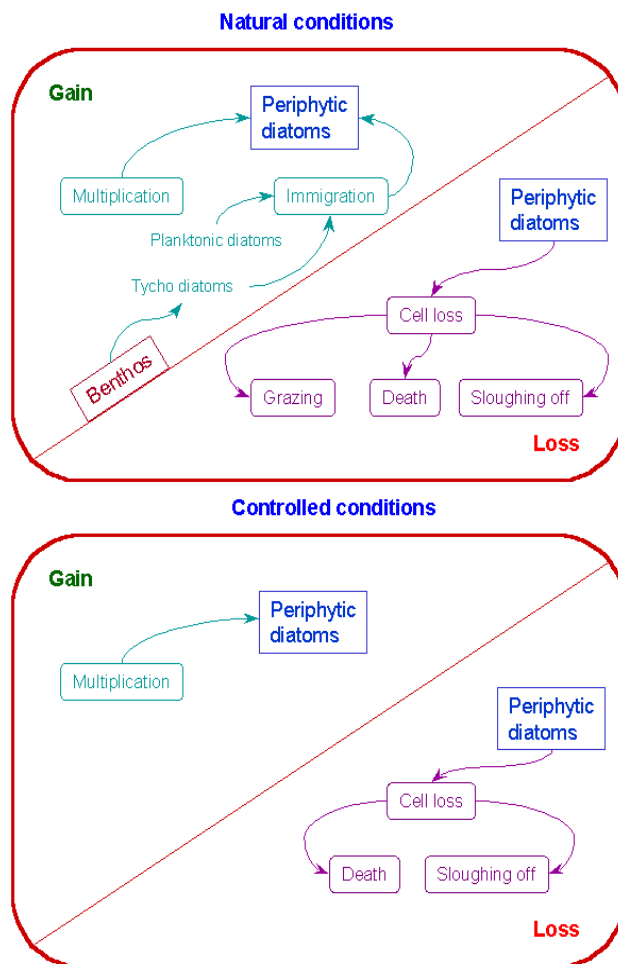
Natural conditions

Gain

Periphytic diatoms

Multiplication

Immigration

Planktonic diatoms

Tycho diatoms

Benthos

Periphytic diatoms

Cell loss

Grazing

Death

Sloughing off

Loss

Controlled conditions

Gain

Periphytic diatoms

Multiplication

Periphytic diatoms

Cell loss

Death

Sloughing off

Loss